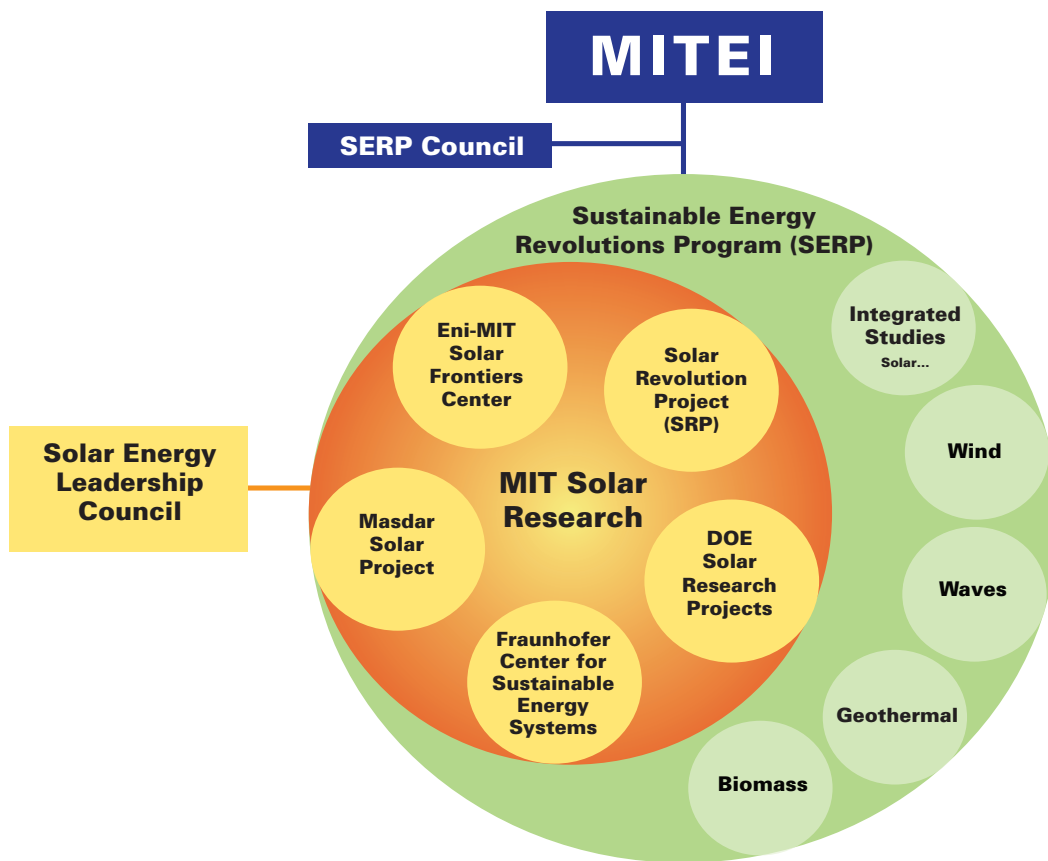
MITEI

SERP Council

Sustainable Energy Revolutions Program (SERP)

Solar Energy Leadership Council

MIT Solar Research

Eni-MIT Solar Frontiers Center

Solar Revolution Project (SRP)

Masdar Solar Project

DOE Solar Research Projects

Fraunhofer Center for Sustainable Energy Systems

Integrated Studies
Solar...

Wind

Waves

Geothermal

Biomass